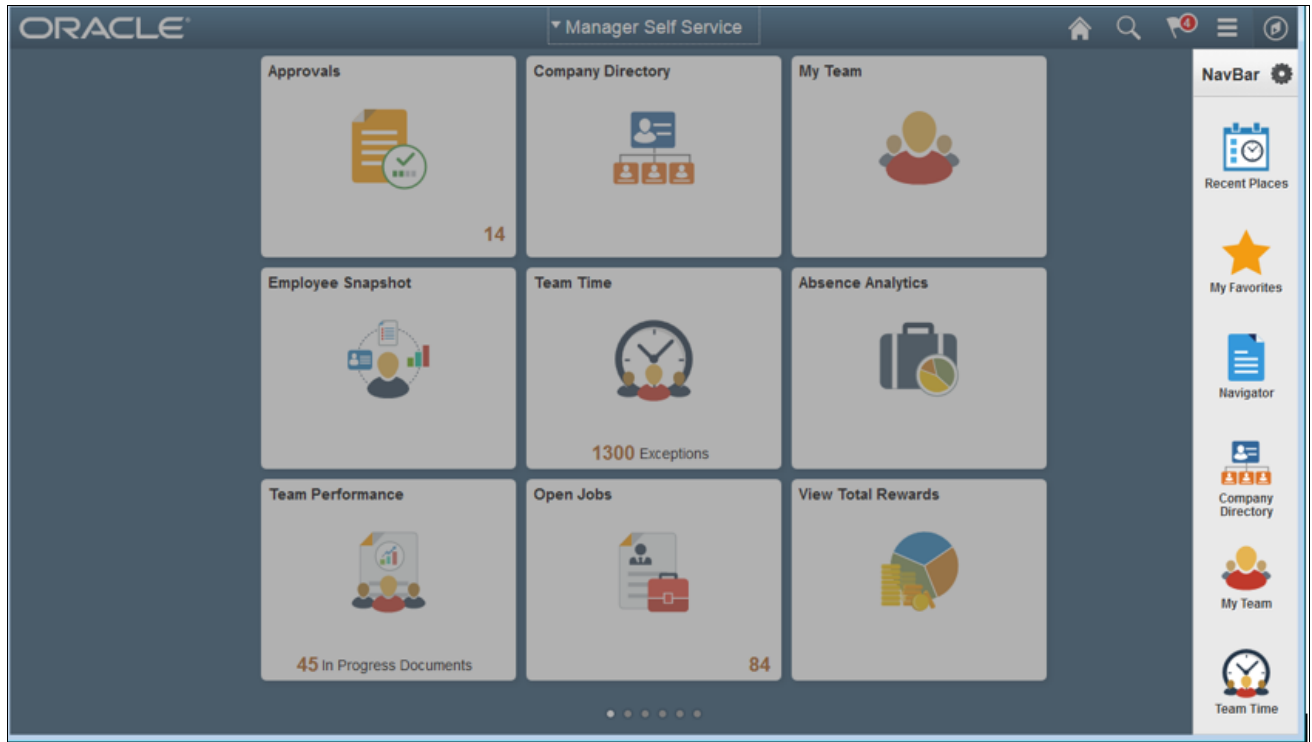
ORACLE

▾ Manager Self Service

4

Approvals

14

Company Directory

My Team

Employee Snapshot

Team Time

1300 Exceptions

Absence Analytics

Team Performance

45 In Progress Documents

Open Jobs

84

View Total Rewards

NavBar

Recent Places

My Favorites

Navigator

Company Directory

My Team

Team Time